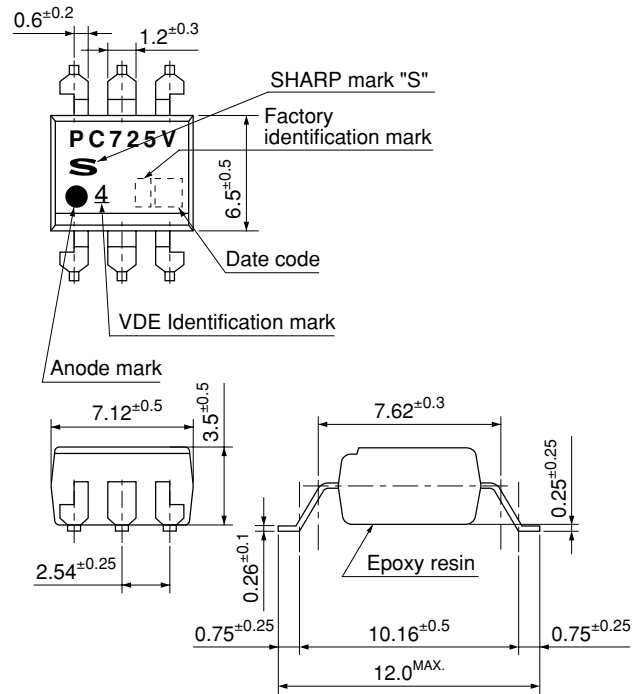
$0.6^{\pm0.2}$

$1.2^{\pm0.3}$

SHARP mark "S"

Factory identification mark

PC725V

S

4

$6.5^{\pm0.5}$

Date code

VDE Identification mark

Anode mark

$7.12^{\pm0.5}$

$3.5^{\pm0.5}$

$7.62^{\pm0.3}$

$0.25^{\pm0.25}$

$2.54^{\pm0.25}$

$0.26^{\pm0.1}$

Epoxy resin

$0.75^{\pm0.25}$

$10.16^{\pm0.5}$

$0.75^{\pm0.25}$

$12.0^{MAX.}$